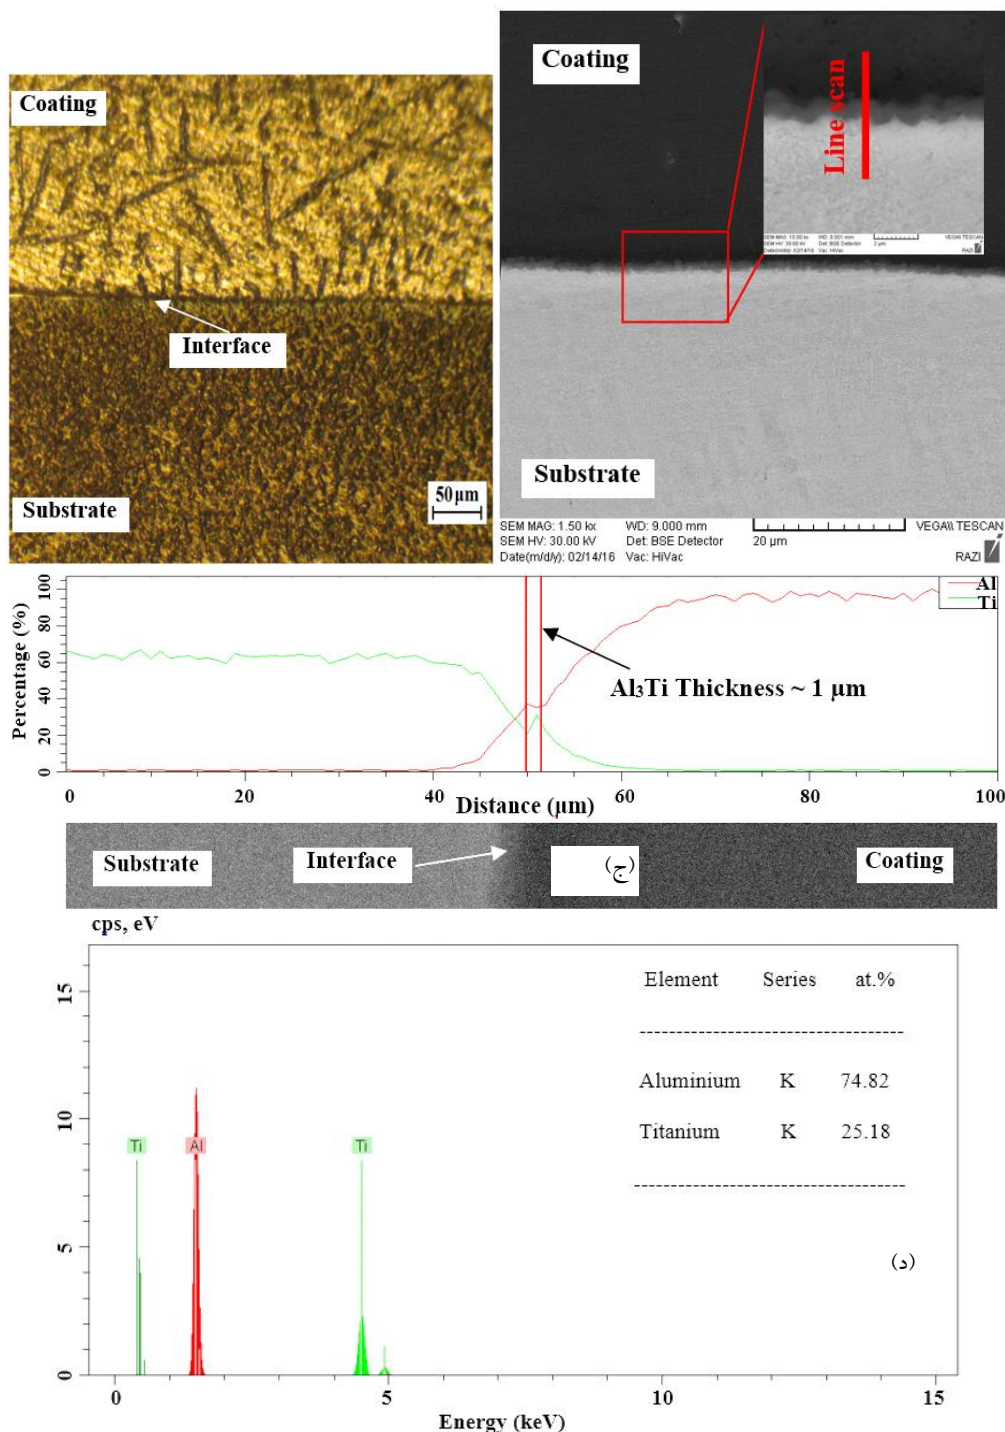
Coating

Interface

Substrate

50μm

Coating

Line scan

Substrate

SEM MAG: 1.50 kx
SEM HV: 30.00 kV
Date(m/d/y): 02/14/16

WD: 9.000 mm
Det: BSE Detector
Vac: HiVac

20 μm

VEGA\\ TESCAN

RAZI

Percentage (%)

100
80
60
40
20
0

Al
Ti

Al3Ti Thickness ~ 1 μm

0
20
40
Distance (μm)
60
80
100

Substrate

Interface

(ج)

Coating

cps, eV

15
10
5
0

Ti
Al
Ti

| Element | Series | at.% |
|---|---|---|
| Aluminium | K | 74.82 |
| Titanium | K | 25.18 |

(د)

0
5
10
15

Energy (keV)